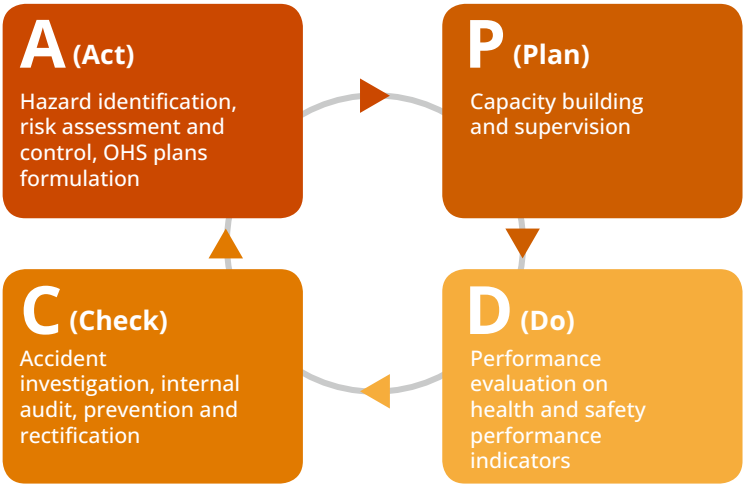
A (Act)
Hazard identification, risk assessment and control, OHS plans formulation

P (Plan)
Capacity building and supervision

D (Do)
Performance evaluation on health and safety performance indicators

C (Check)
Accident investigation, internal audit, prevention and rectification